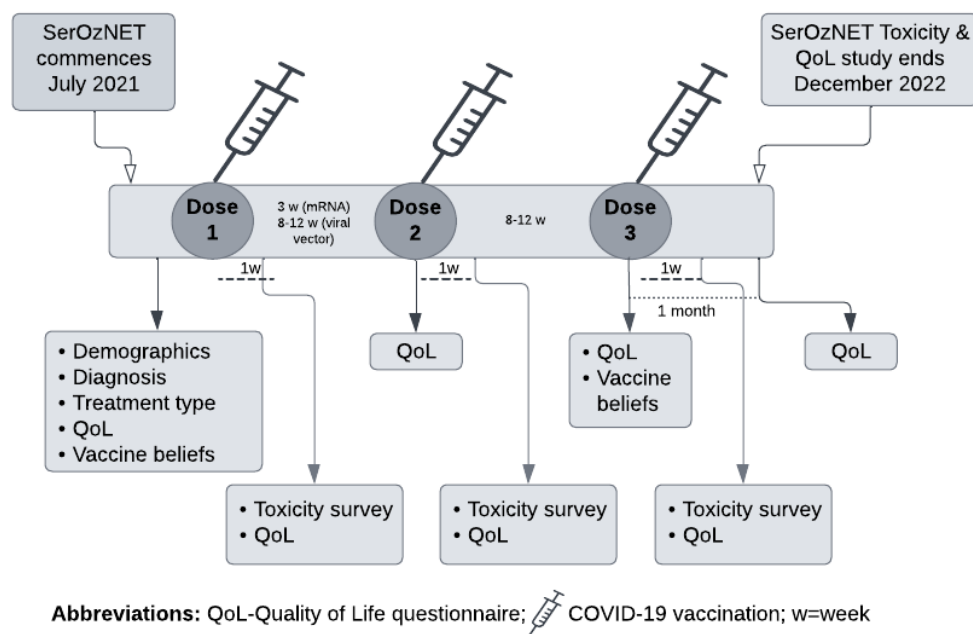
SerOzNET commences July 2021

SerOzNET Toxicity & QoL study ends December 2022

Dose 1

3 w (mRNA) 8-12 w (viral vector)

Dose 2

8-12 w

Dose 3

1w

1w

1w

1 month

• Demographics
• Diagnosis
• Treatment type
• QoL
• Vaccine beliefs

QoL

• QoL
• Vaccine beliefs

QoL

• Toxicity survey
• QoL

• Toxicity survey
• QoL

• Toxicity survey
• QoL

**Abbreviations:** QoL-Quality of Life questionnaire; COVID-19 vaccination; w=week